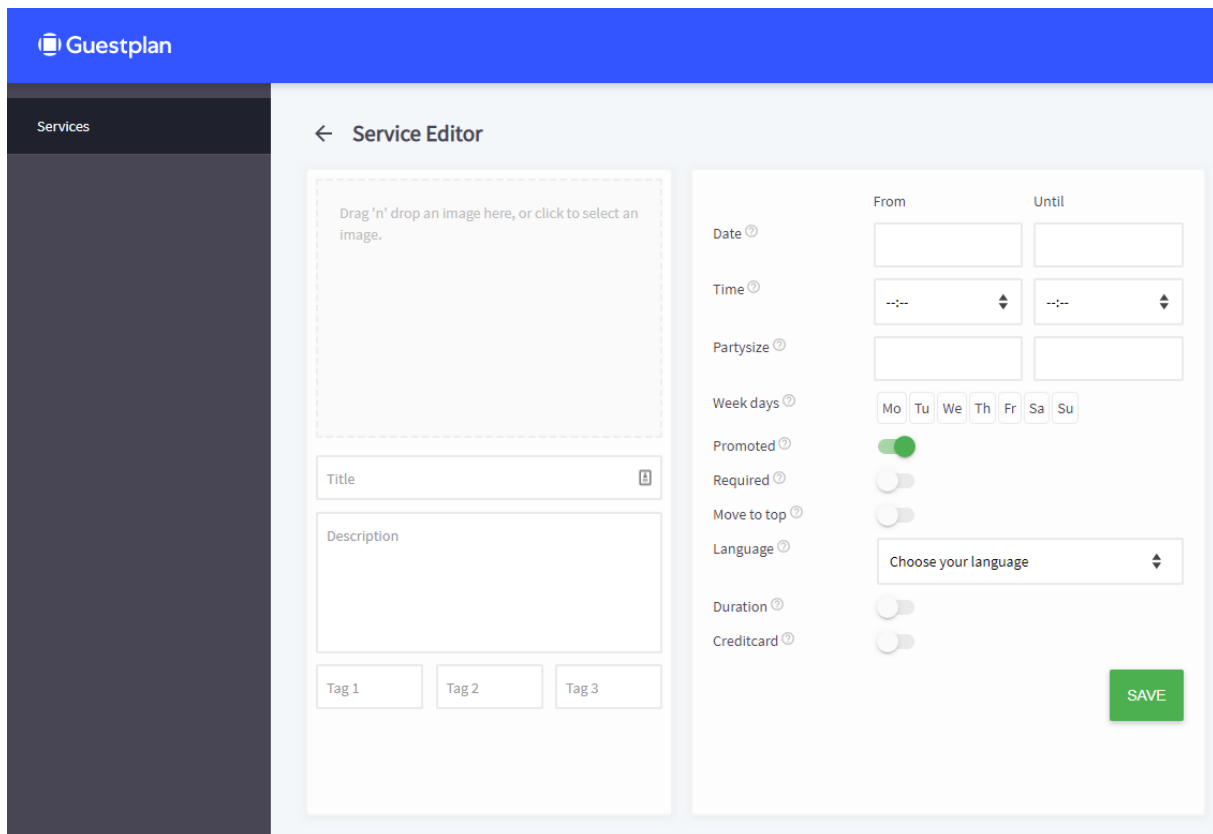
Guestplan

Services

← Service Editor

Drag 'n' drop an image here, or click to select an image.

Title

Description

Tag 1

Tag 2

Tag 3

From

Until

Date

Time

--:--

--:--

Partysize

Week days

Mo Tu We Th Fr Sa Su

Promoted

Required

Move to top

Language

Choose your language

Duration

Creditcard

SAVE